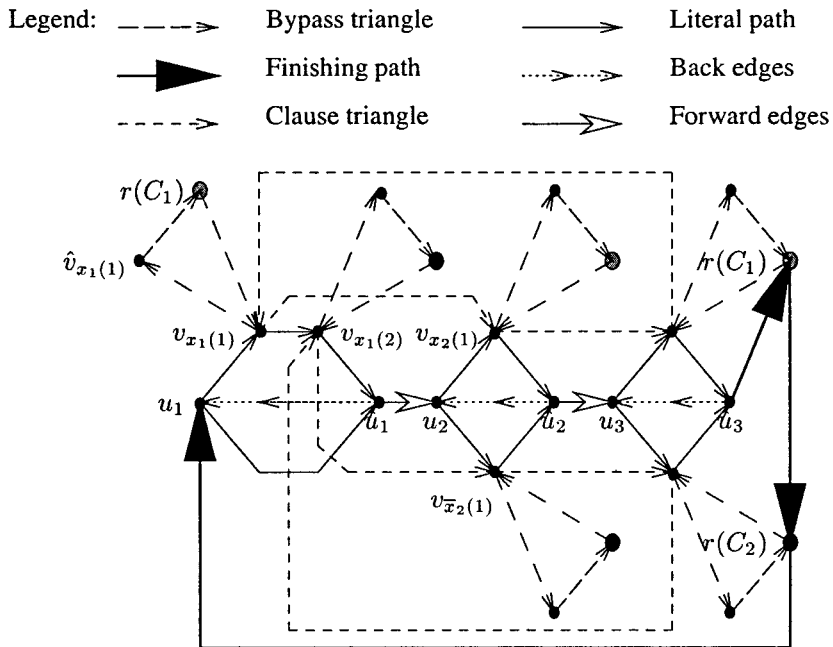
Legend: Bypass triangle Literal path

Finishing path Back edges

Clause triangle Forward edges

$r(C_1)$

$\hat{v}_{x_1(1)}$

$r(C_1)$

$v_{x_1(1)}$

$v_{x_1(2)}$

$v_{x_2(1)}$

$u_1$

$u_1$

$u_2$

$u_2$

$u_3$

$u_3$

$v_{\overline{x}_2(1)}$

$r(C_2)$